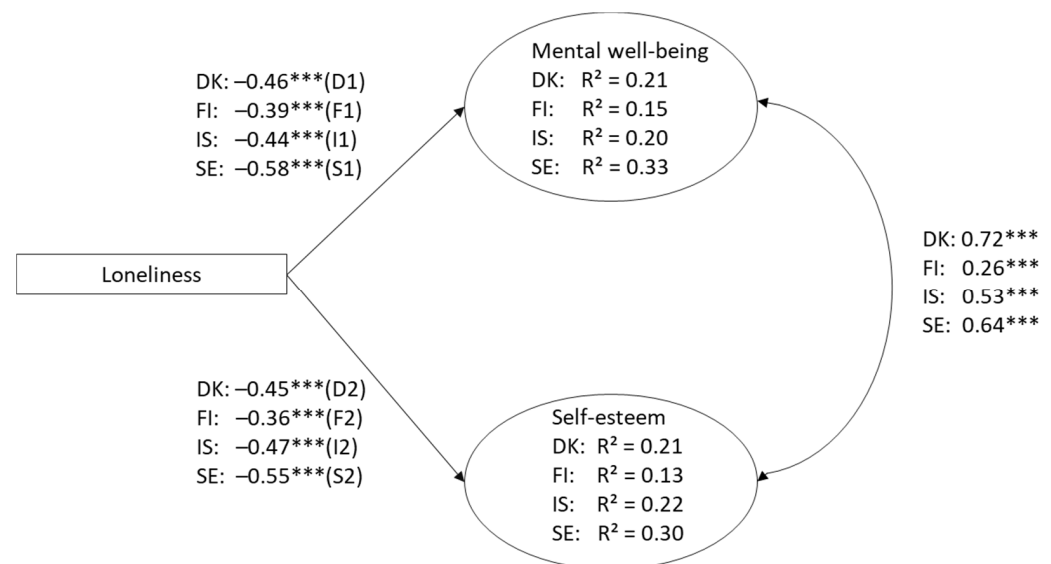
DK: –0.46***(D1)
FI: –0.39***(F1)
IS: –0.44***(I1)
SE: –0.58***(S1)

Mental well-being
DK: $R^2 = 0.21$
FI: $R^2 = 0.15$
IS: $R^2 = 0.20$
SE: $R^2 = 0.33$

Loneliness

DK: 0.72***
FI: 0.26***
IS: 0.53***
SE: 0.64***

DK: –0.45***(D2)
FI: –0.36***(F2)
IS: –0.47***(I2)
SE: –0.55***(S2)

Self-esteem
DK: $R^2 = 0.21$
FI: $R^2 = 0.13$
IS: $R^2 = 0.22$
SE: $R^2 = 0.30$